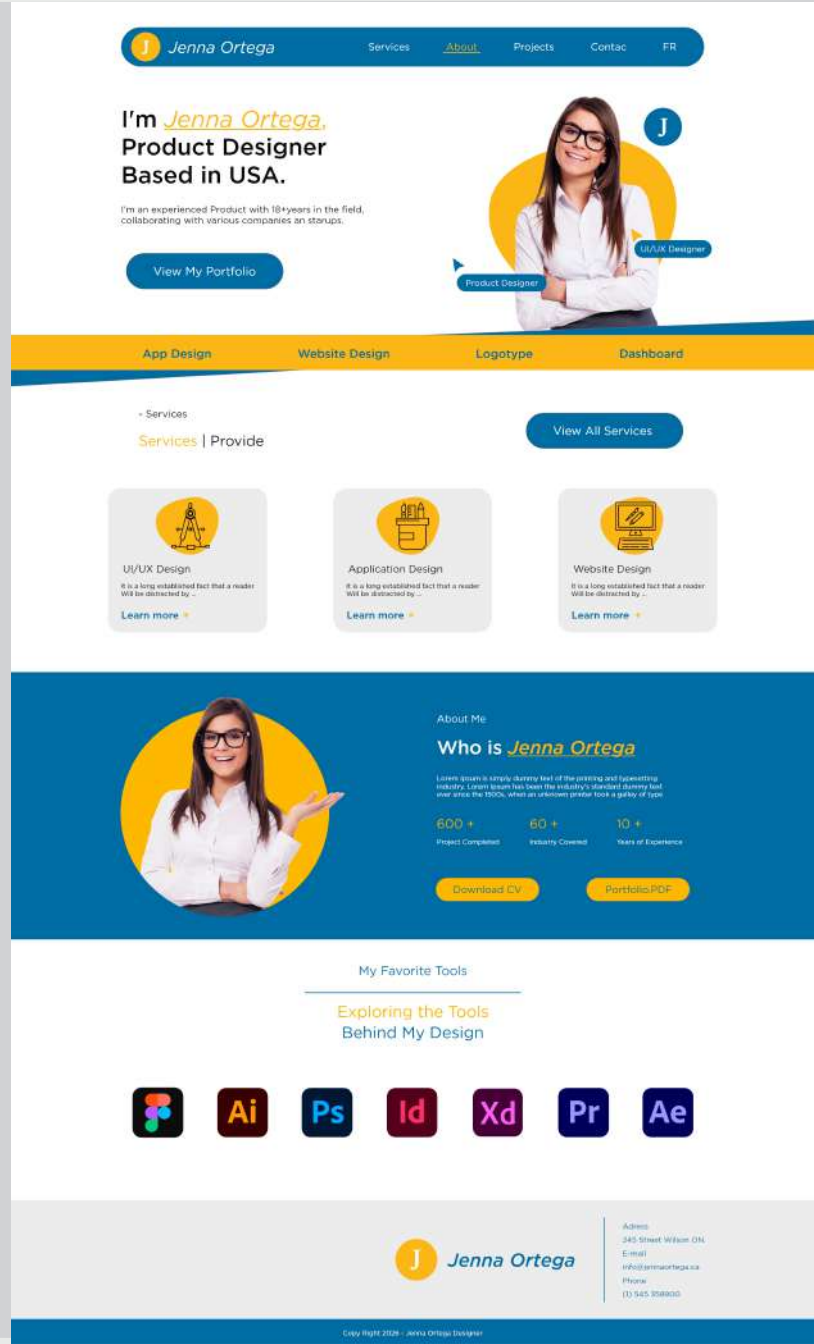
J Jenna Ortega

Services About Projects Contac FR

I'm Jenna Ortega, Product Designer Based in USA.

I'm an experienced Product with 18+years in the field, collaborating with various companies an starups.

View My Portfolio

J

UI/UX Designer

Product Designer

App Design Website Design Logotype Dashboard

- Services

Services | Provide

View All Services

UI/UX Design
It is a long established fact that a reader Will be distracted by ...
Learn more

Application Design
It is a long established fact that a reader Will be distracted by ...
Learn more

Website Design
It is a long established fact that a reader Will be distracted by ...
Learn more

About Me

Who is Jenna Ortega

Lorem Ipsum is simply dummy text of the printing and typesetting industry. Lorem Ipsum has been the industry's standard dummy text ever since the 1500s, when an unknown printer took a galley of type

600 + Project Completed

60 + Industry Covered

10 + Years of Experience

Download CV

Portfolio.PDF

My Favorite Tools

Exploring the Tools
Behind My Design

Ai Ps Id Xd Pr Ae

J Jenna Ortega

Adress
345 Street Wilson ON
E-mail
info@jennaortega.ca
Phone
(1) 545 358900

Copy Right 2026 - Jenna Ortega Designer